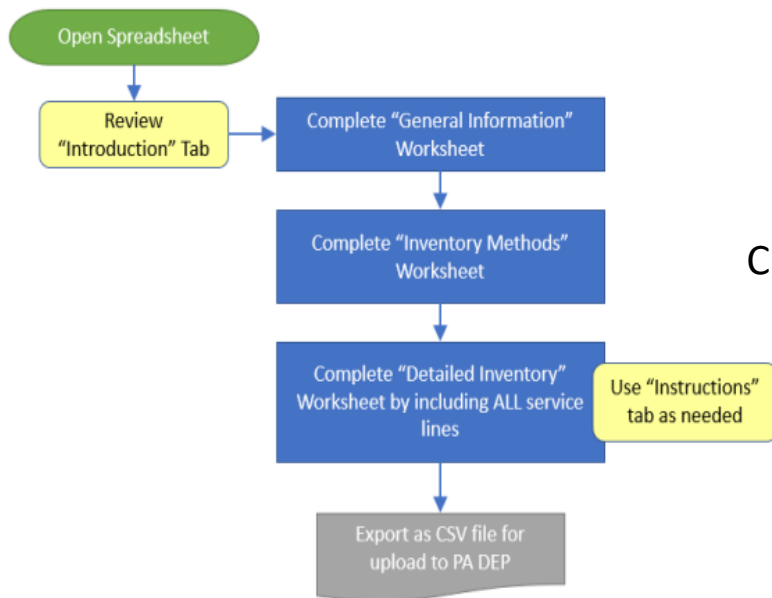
Open Spreadsheet

Review "Introduction" Tab

Complete "General Information" Worksheet

Complete "Inventory Methods" Worksheet

C

Complete "Detailed Inventory" Worksheet by including ALL service lines

Use "Instructions" tab as needed

Export as CSV file for upload to PA DEP